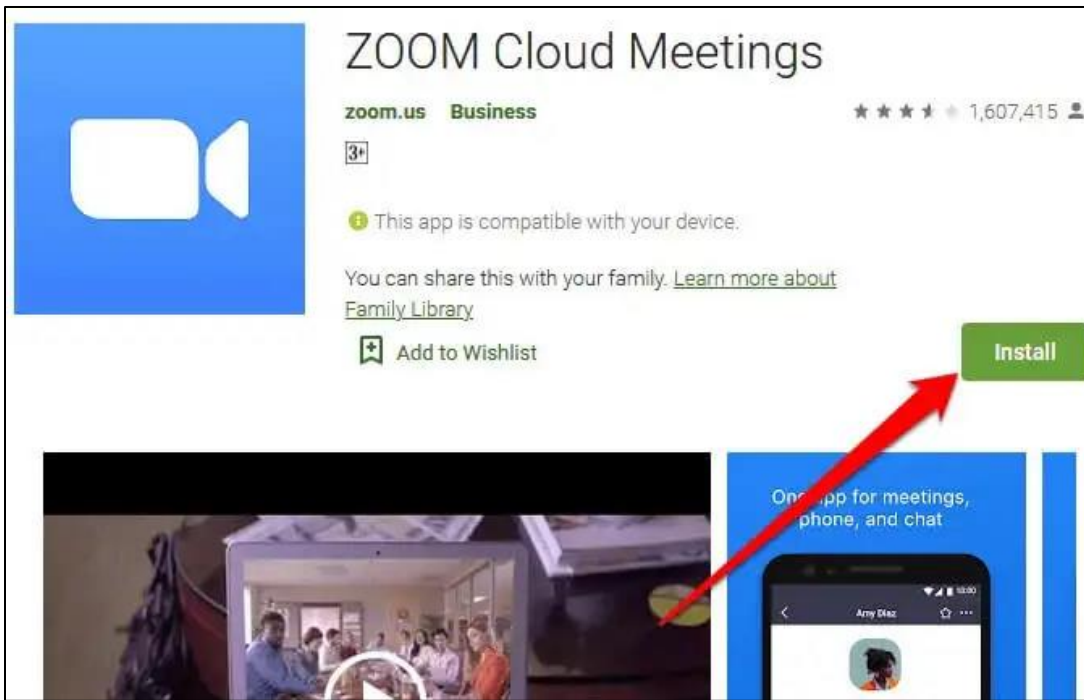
ZOOM Cloud Meetings

zoom.us Business

1,607,415

3+

This app is compatible with your device.

You can share this with your family. Learn more about Family Library

Add to Wishlist

Install

On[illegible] app for meetings, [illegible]phone, and chat

Amy Diaz